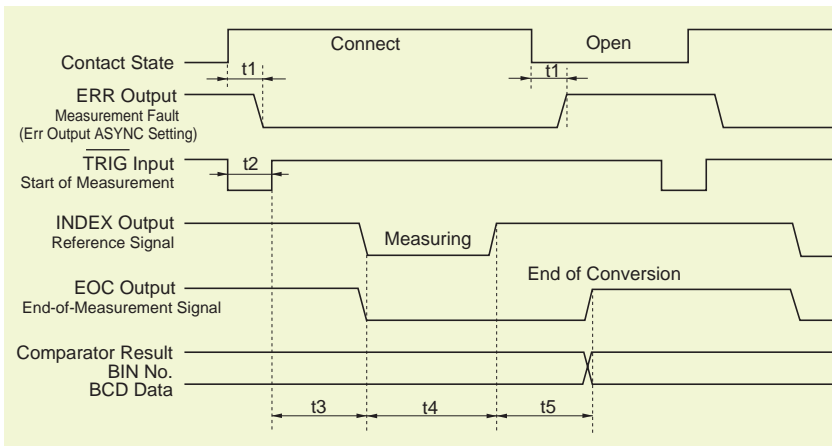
Contact State
Connect
Open
t1
t1
ERR Output
Measurement Fault
(Err Output ASYNC Setting)
TRIG Input
Start of Measurement
t2
INDEX Output
Reference Signal
Measuring
EOC Output
End-of-Measurement Signal
End of Conversion
Comparator Result
BIN No.
BCD Data
t3
t4
t5